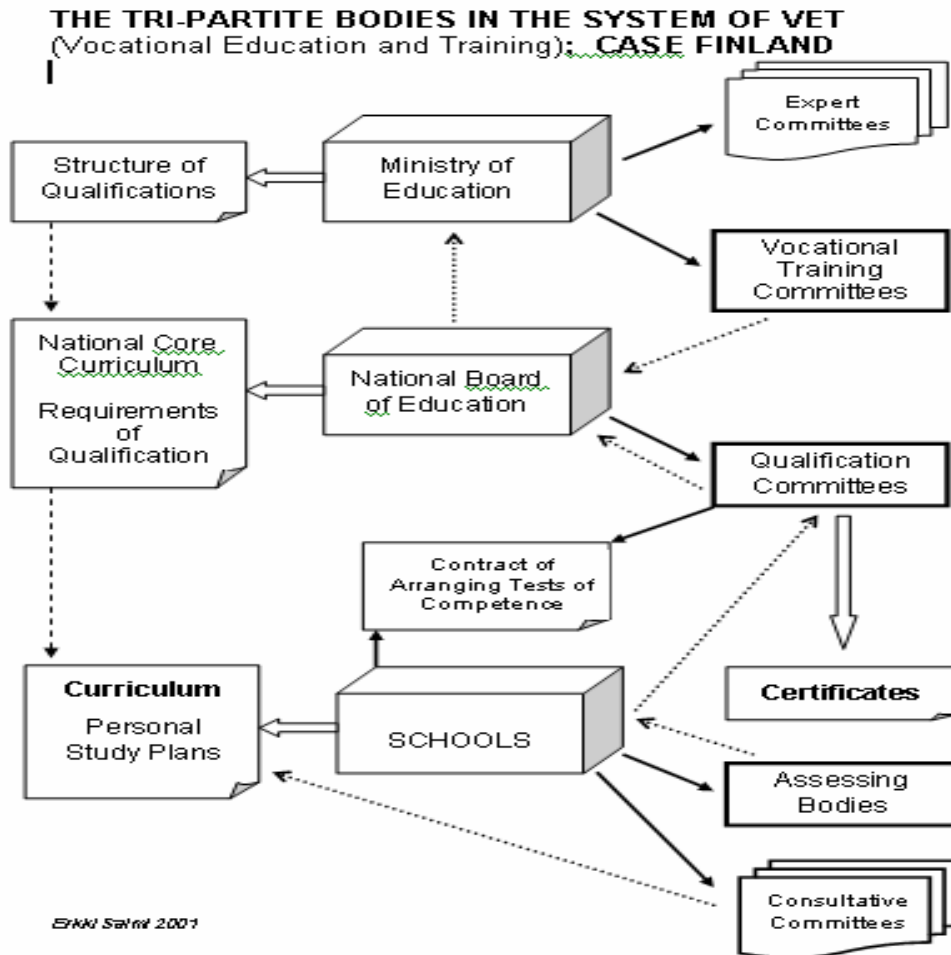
THE TRI-PARTITE BODIES IN THE SYSTEM OF VET (Vocational Education and Training): CASE FINLAND

Expert Committees

Structure of Qualifications

Ministry of Education

Vocational Training Committees

National Core Curriculum

Requirements of Qualification

National Board of Education

Qualification Committees

Contract of Arranging Tests of Competence

Curriculum

Personal Study Plans

SCHOOLS

Certificates

Assessing Bodies

Consultative Committees

Erkki Salmi 2001